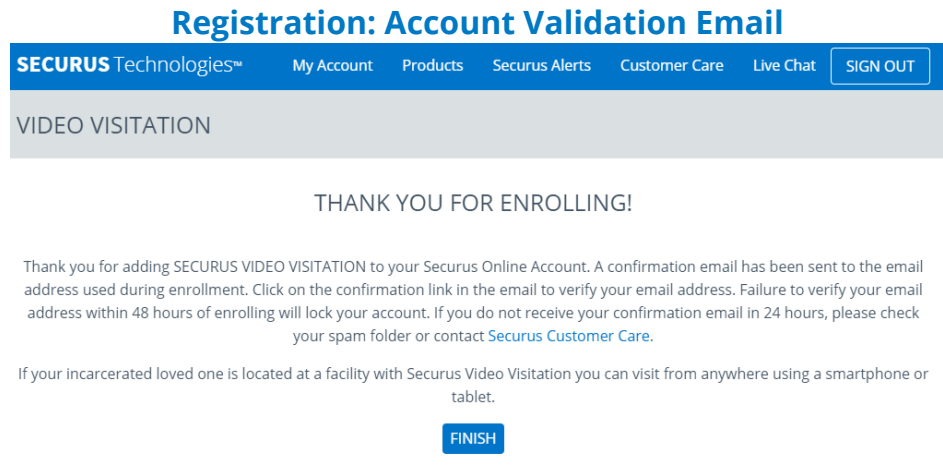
Registration: Account Validation Email

SECURUS Technologies™ My Account Products Securus Alerts Customer Care Live Chat SIGN OUT

VIDEO VISITATION

THANK YOU FOR ENROLLING!

Thank you for adding SECURUS VIDEO VISITATION to your Securus Online Account. A confirmation email has been sent to the email address used during enrollment. Click on the confirmation link in the email to verify your email address. Failure to verify your email address within 48 hours of enrolling will lock your account. If you do not receive your confirmation email in 24 hours, please check your spam folder or contact Securus Customer Care.

If your incarcerated loved one is located at a facility with Securus Video Visitation you can visit from anywhere using a smartphone or tablet.

FINISH